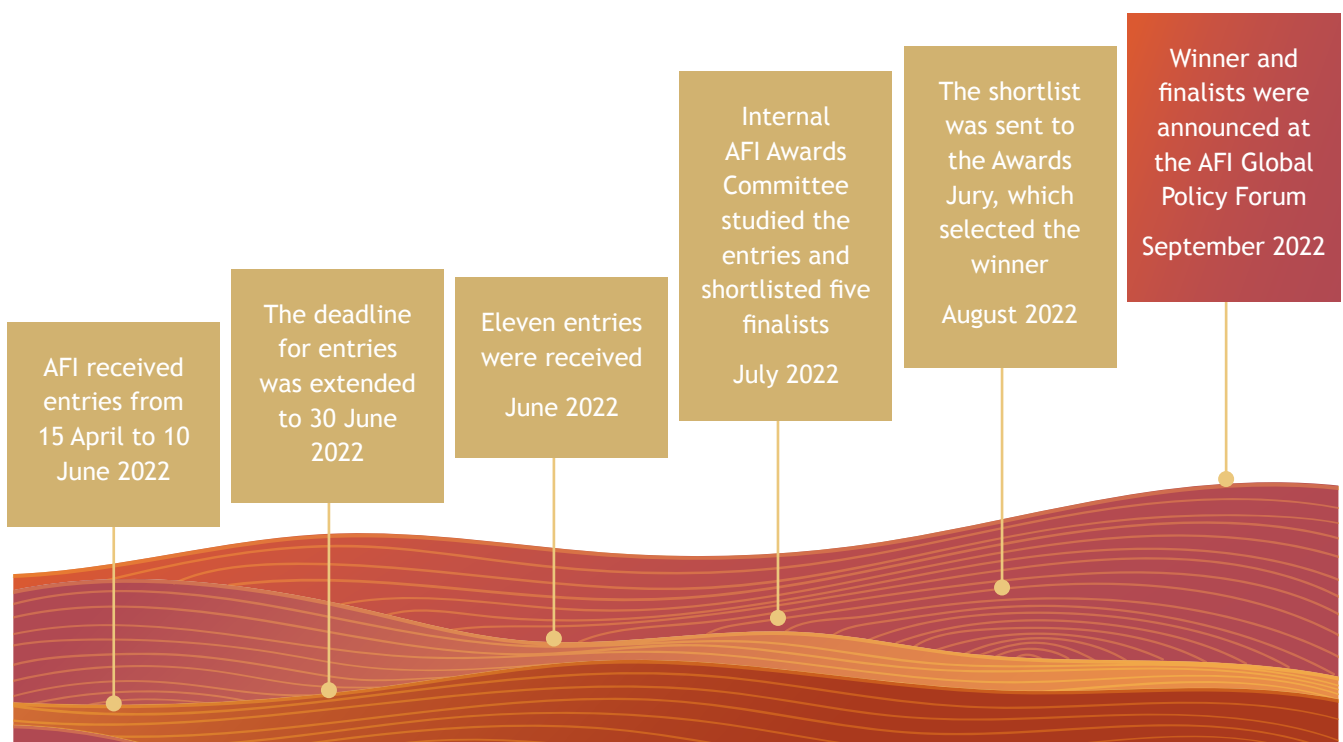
AFI received entries from 15 April to 10 June 2022

The deadline for entries was extended to 30 June 2022

Eleven entries were received

June 2022

Internal AFI Awards Committee studied the entries and shortlisted five finalists

July 2022

The shortlist was sent to the Awards Jury, which selected the winner

August 2022

Winner and finalists were announced at the AFI Global Policy Forum

September 2022